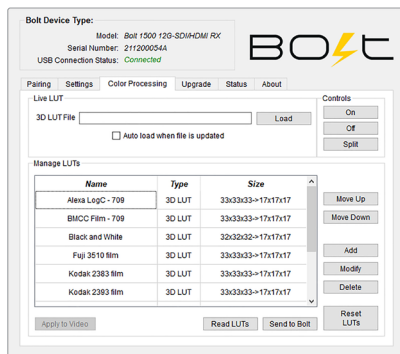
Bolt Device Type:
Model: Bolt 1500 12G-SDI/HDMI RX
Serial Number: 211200054A
USB Connection Status: Connected

BOLT

Pairing | Settings | Color Processing | Upgrade | Status | About

Live LUT
3D LUT File
Load
Auto load when file is updated

Controls
On
Off
Split

Manage LUTs

| Name | Type | Size |
|---|---|---|
| Alexa LogC - 709 | 3D LUT | 33x33x33->17x17x17 |
| BMCC Film - 709 | 3D LUT | 33x33x33->17x17x17 |
| Black and White | 3D LUT | 32x32x32->17x17x17 |
| Fuji 3510 film | 3D LUT | 33x33x33->17x17x17 |
| Kodak 2383 film | 3D LUT | 33x33x33->17x17x17 |
| Kodak 2393 film | 3D LUT | 33x33x33->17x17x17 |

Move Up
Move Down
Add
Modify
Delete

Apply to Video
Read LUTs
Send to Bolt
Reset LUTs